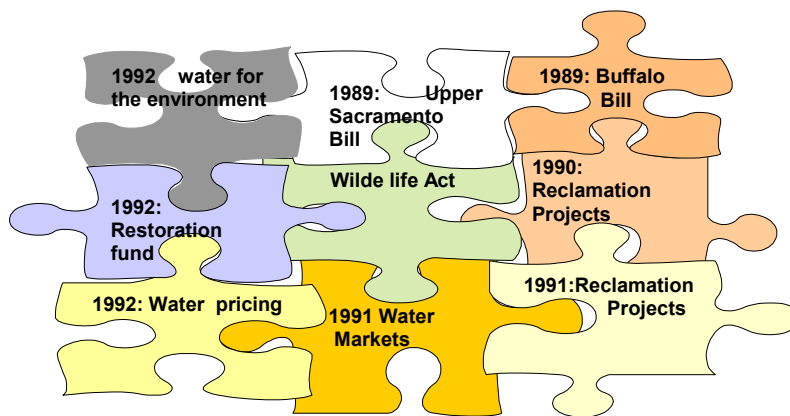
1992 water for the environment

1989: Upper Sacramento Bill

1989: Buffalo Bill

1990: Reclamation Projects

Wilde life Act

1992: Restoration fund

1992: Water pricing

1991 Water Markets

1991:Reclamation Projects